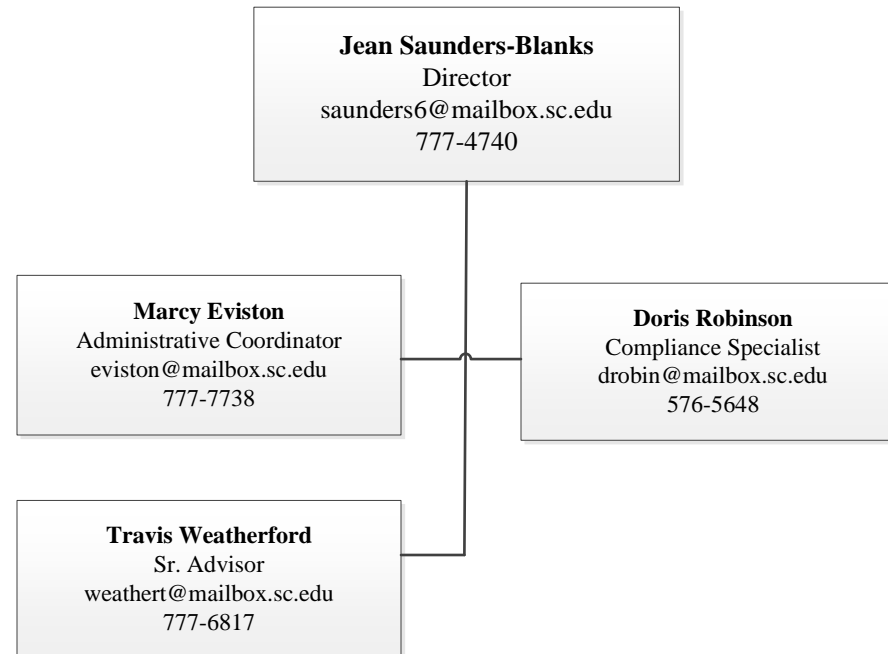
**Jean Saunders-Blanks**
Director
saunders6@mailbox.sc.edu
777-4740

**Marcy Eviston**
Administrative Coordinator
eviston@mailbox.sc.edu
777-7738

**Doris Robinson**
Compliance Specialist
drobin@mailbox.sc.edu
576-5648

**Travis Weatherford**
Sr. Advisor
weathert@mailbox.sc.edu
777-6817